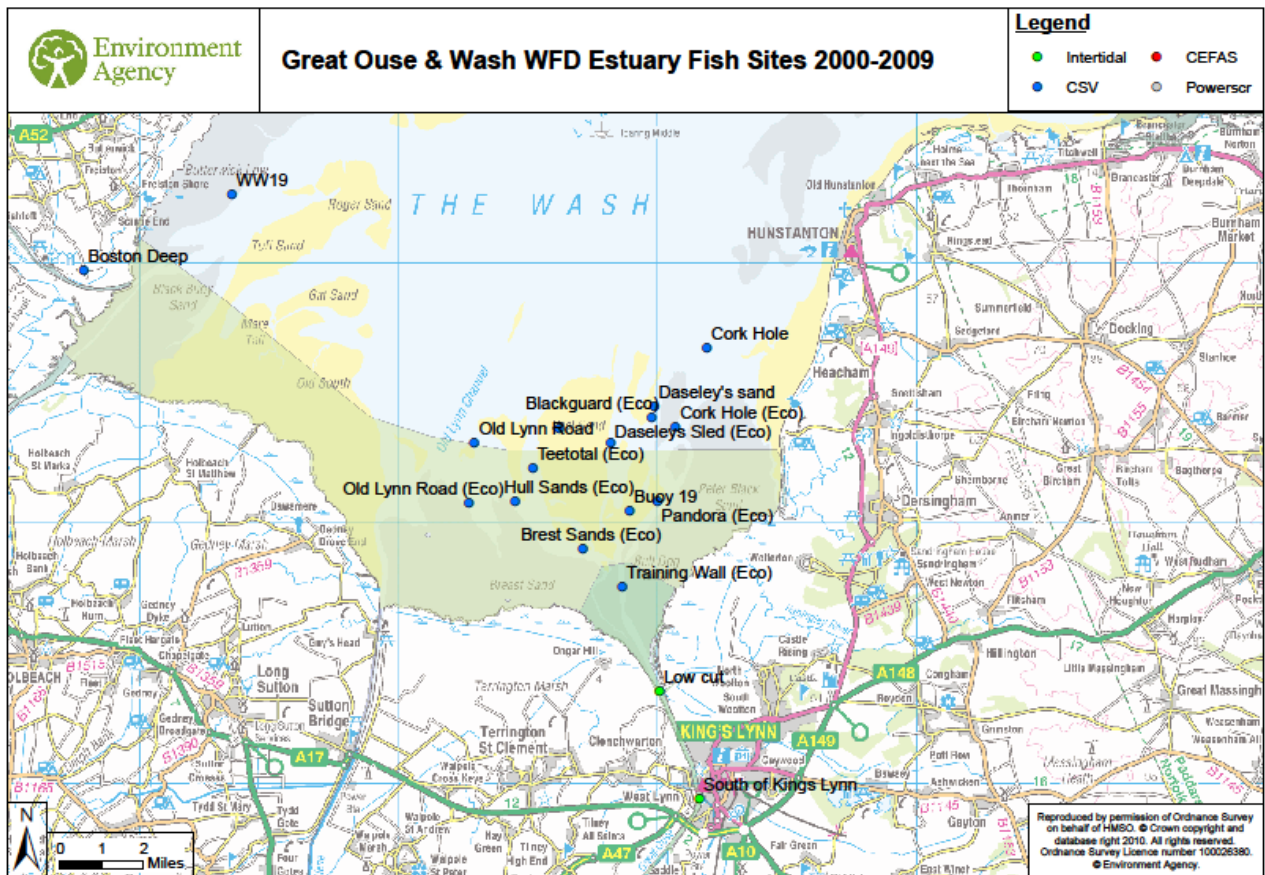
Environment Agency

Great Ouse & Wash WFD Estuary Fish Sites 2000-2009

Legend
Intertidal
CEFAS
CSV
Powerscr

A52
THE WASH
WW19
Boston Deep
Cork Hole
Daseley's sand
Blackguard (Eco)
Cork Hole (Eco)
Old Lynn Road
Daseleys Sled (Eco)
Teetotal (Eco)
Old Lynn Road (Eco)
Hull Sands (Eco)
Buoy 19
Pandora (Eco)
Brest Sands (Eco)
Training Wall (Eco)
Low cut
South of Kings Lynn
HUNSTANTON
Heacham
Dersingham
Docking
Long Sutton
Sutton Bridge
Terrington St Clement
KING'S LYNN
A148
A149
A17
A47
A10
B1359
B1390
B1165
Hillington
Great Massingham
Gayton
Burnham Market
Freiston Shore
Roger Sand
Gat Sand
Peter Black Sand
Breast Sand
Ongar Hill
Terrington Marsh
West Lynn
Sandringham
Castle Rising
Old Hunstanton
Snettisham
Wolferton
Gedney Drove End
Holbeach
Sedgeford
Fring
Great Bircham
Grimston

N
0 1 2 Miles

Reproduced by permission of Ordnance Survey on behalf of HMSO. © Crown copyright and database right 2010. All rights reserved. Ordnance Survey Licence number 100026380. © Environment Agency.